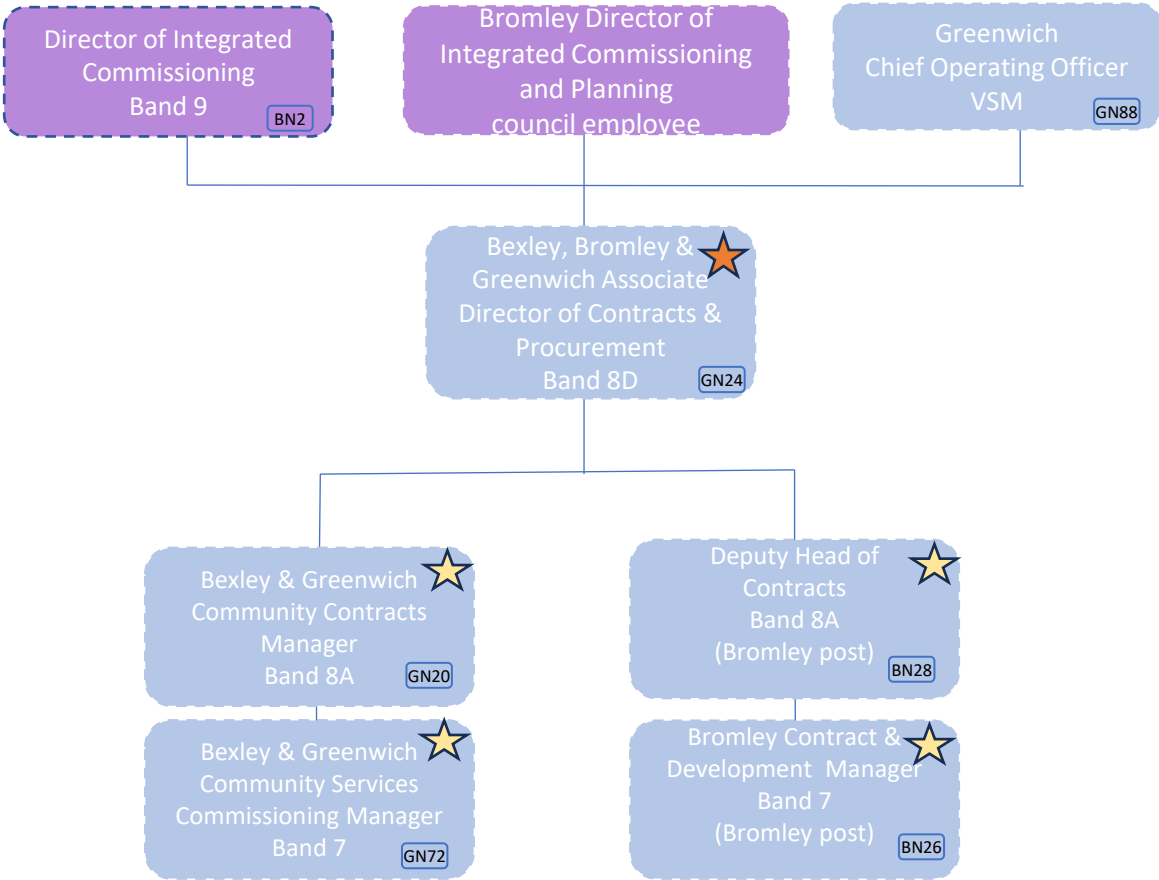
Director of Integrated Commissioning Band 9
BN2

Bromley Director of Integrated Commissioning and Planning council employee

Greenwich Chief Operating Officer VSM
GN88

Bexley, Bromley & Greenwich Associate Director of Contracts & Procurement Band 8D
GN24

Bexley & Greenwich Community Contracts Manager Band 8A
GN20

Deputy Head of Contracts Band 8A (Bromley post)
BN28

Bexley & Greenwich Community Services Commissioning Manager Band 7
GN72

Bromley Contract & Development Manager Band 7 (Bromley post)
BN26